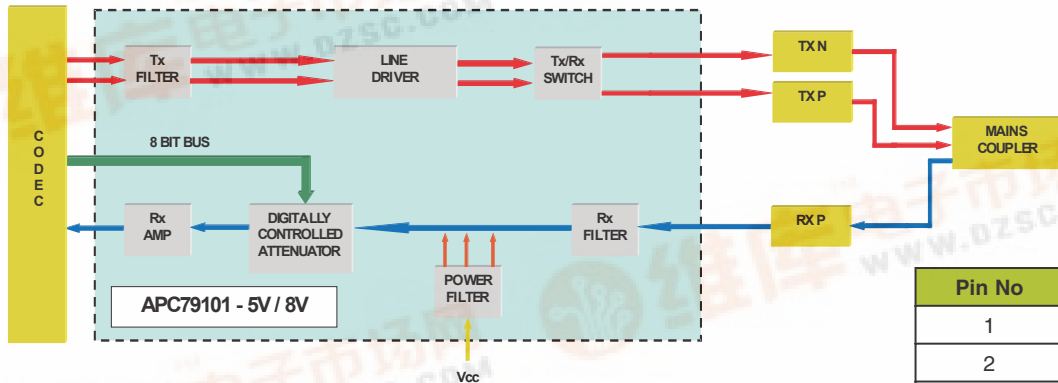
C
O
D
E
C

Tx FILTER

LINE DRIVER

Tx/Rx SWITCH

TX N

TX P

MAINS COUPLER

8 BIT BUS

Rx AMP

DIGITALLY CONTROLLED ATTENUATOR

Rx FILTER

RX P

POWER FILTER

APC79101 - 5V / 8V

Vcc

| Pin No |
|---|
| 1 |
| 2 |

www.ozsc.com
维库电子市场网
www.ozsc.com